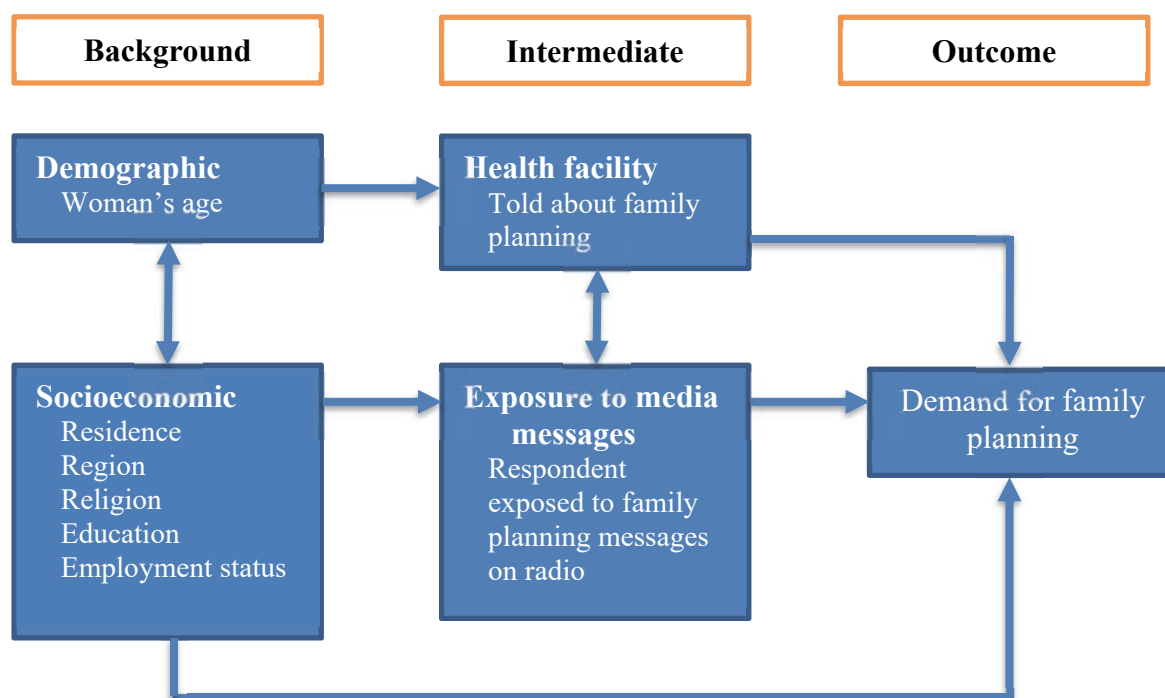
Background

Intermediate

Outcome

Demographic
Woman's age

Health facility
Told about family planning

Socioeconomic
Residence
Region
Religion
Education
Employment status

Exposure to media messages
Respondent exposed to family planning messages on radio

Demand for family planning